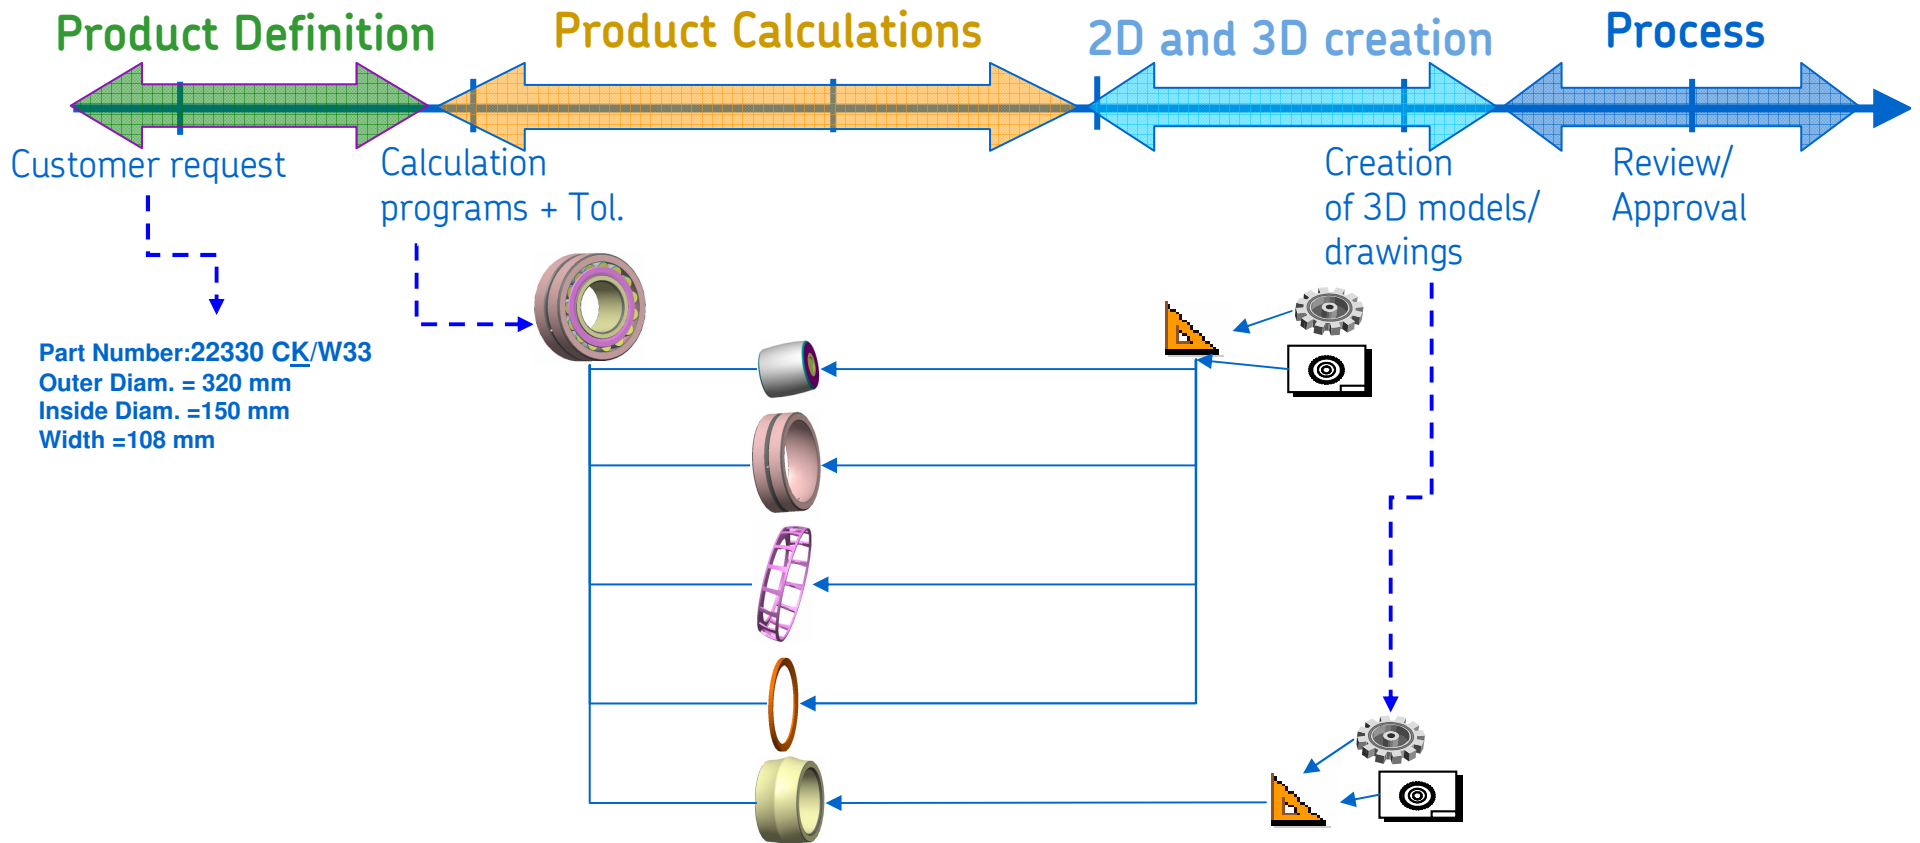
Product Definition

Product Calculations

2D and 3D creation

Process

Customer request

Calculation programs + Tol.

Creation of 3D models/ drawings

Review/ Approval

Part Number:22330 CK/W33
Outer Diam. = 320 mm
Inside Diam. =150 mm
Width =108 mm